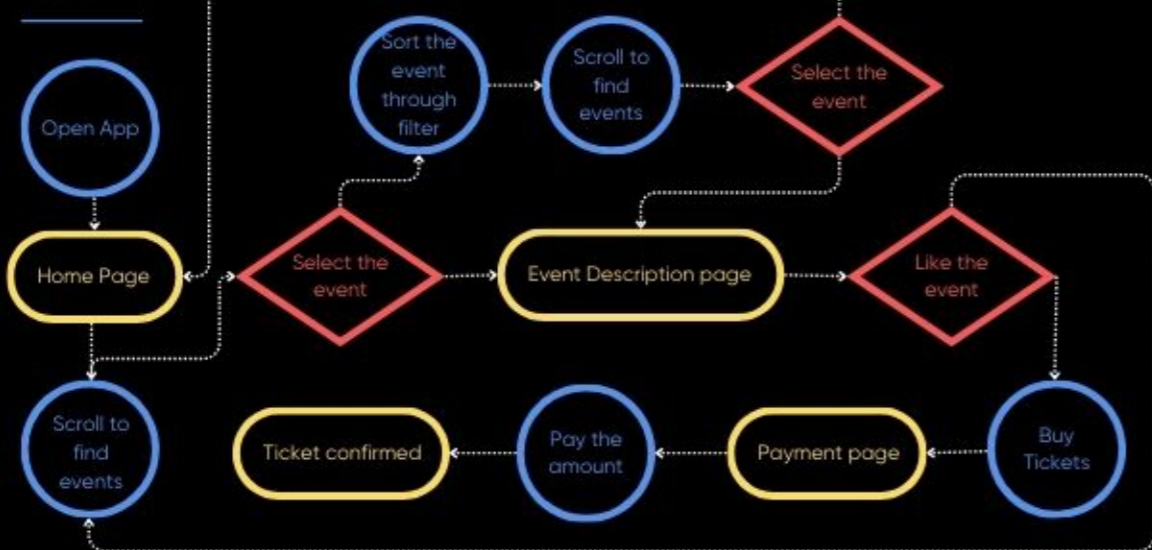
Open App

Sort the event through filter

Scroll to find events

Select the event

Home Page

Select the event

Event Description page

Like the event

Scroll to find events

Ticket confirmed

Pay the amount

Payment page

Buy Tickets